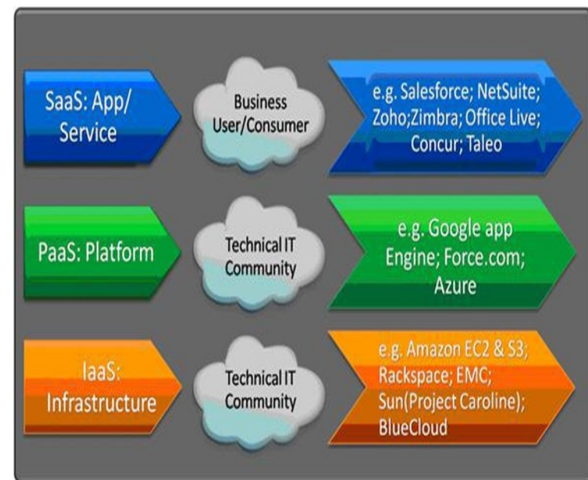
SaaS: App/ Service

Business User/Consumer

e.g. Salesforce; NetSuite; Zoho;Zimbra; Office Live; Concur; Taleo

PaaS: Platform

Technical IT Community

e.g. Google app Engine; Force.com; Azure

IaaS: Infrastructure

Technical IT Community

e.g. Amazon EC2 & S3; Rackspace; EMC; Sun(Project Caroline); BlueCloud